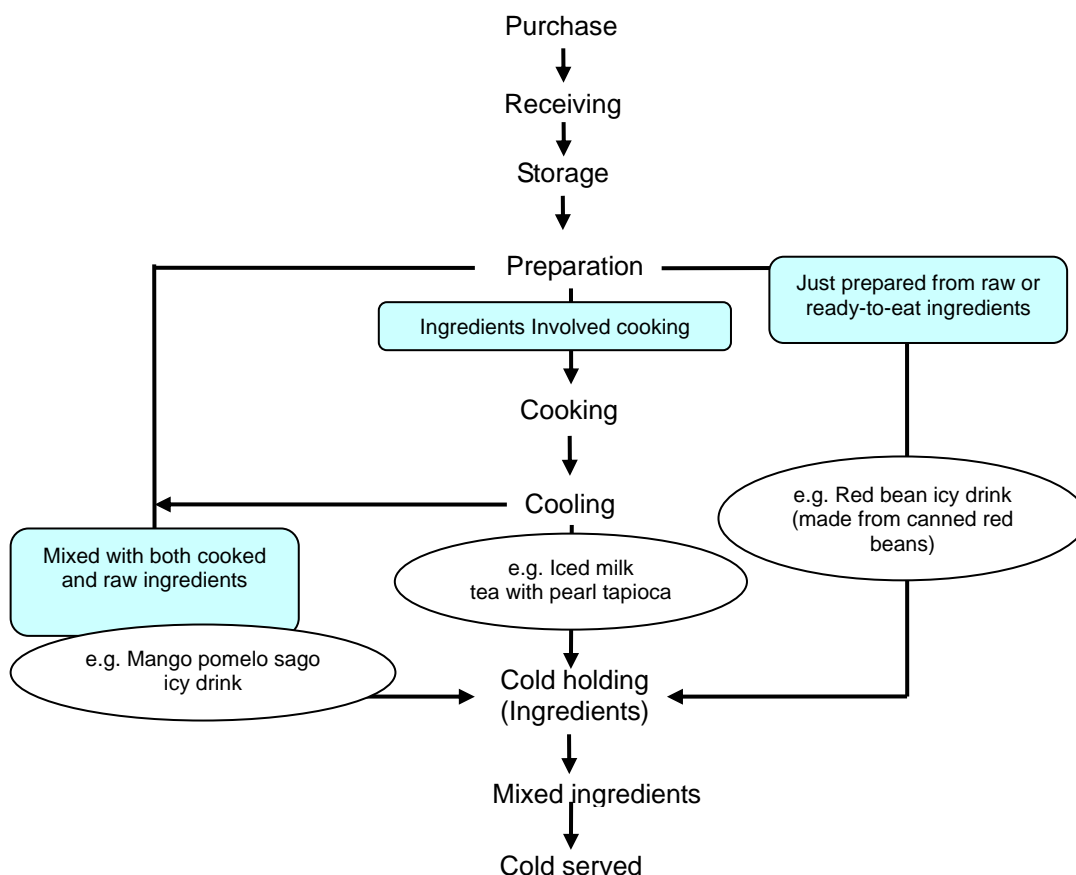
Purchase

Receiving

Storage

Preparation

Just prepared from raw or ready-to-eat ingredients

Ingredients Involved cooking

Cooking

Cooling

e.g. Red bean icy drink (made from canned red beans)

Mixed with both cooked and raw ingredients

e.g. Iced milk tea with pearl tapioca

e.g. Mango pomelo sago icy drink

Cold holding (Ingredients)

Mixed ingredients

Cold served